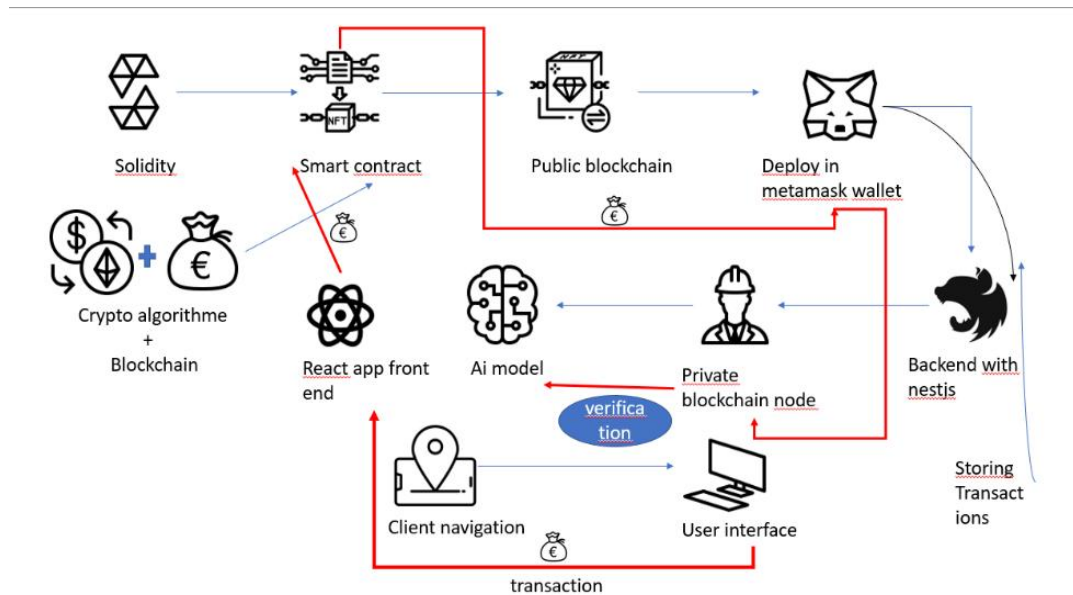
Solidity

NFT

Smart contract

NFT

Public blockchain

Deploy in metamask wallet

€

€

€

Crypto algorithme + Blockchain

React app front end

Ai model

Private blockchain node

Backend with nestjs

verification

Client navigation

User interface

Storing Transactions

€

transaction